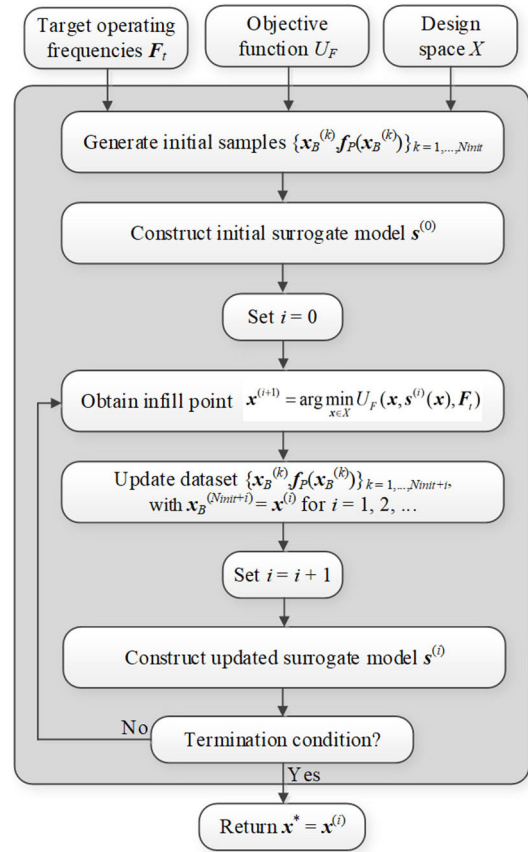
Target operating frequencies $\boldsymbol{F}_t$

Objective function $U_F$

Design space $X$

Generate initial samples $\{\boldsymbol{x}_B^{(k)}, \boldsymbol{f}_P(\boldsymbol{x}_B^{(k)})\}_{k=1,\ldots,Ninit}$

Construct initial surrogate model $\boldsymbol{s}^{(0)}$

Set $i = 0$

Obtain infill point $\boldsymbol{x}^{(i+1)} = \arg\min_{\boldsymbol{x} \in X} U_F(\boldsymbol{x}, \boldsymbol{s}^{(i)}(\boldsymbol{x}), \boldsymbol{F}_t)$

Update dataset $\{\boldsymbol{x}_B^{(k)}, \boldsymbol{f}_P(\boldsymbol{x}_B^{(k)})\}_{k=1,\ldots,Ninit+i}$, with $\boldsymbol{x}_B^{(Ninit+i)} = \boldsymbol{x}^{(i)}$ for $i = 1, 2, \ldots$

Set $i = i + 1$

Construct updated surrogate model $\boldsymbol{s}^{(i)}$

No

Termination condition?

Yes

Return $\boldsymbol{x}^* = \boldsymbol{x}^{(i)}$